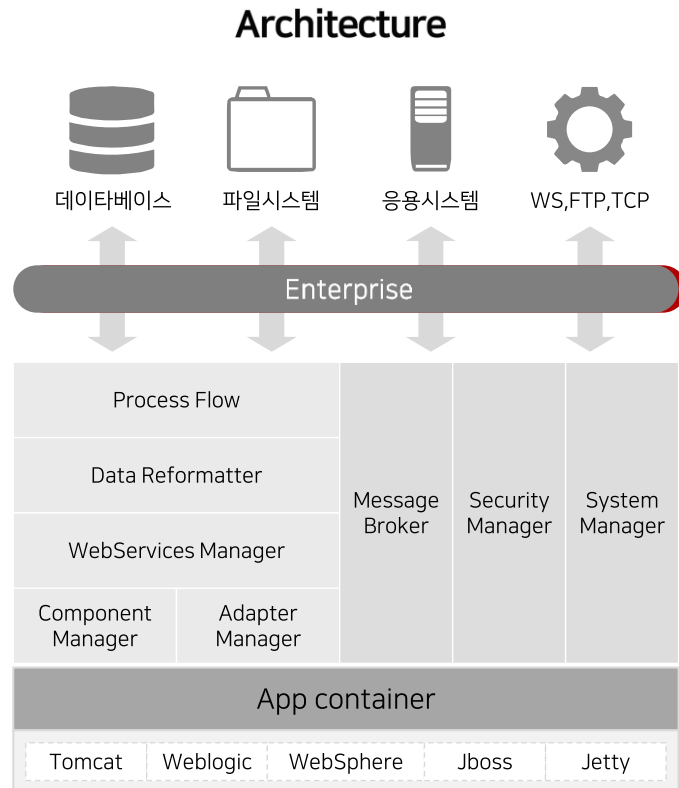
Architecture

데이타베이스

파일시스템

응용시스템

WS,FTP,TCP

Enterprise

Process Flow

Data Reformatter

WebServices Manager

Component Manager

Adapter Manager

Message Broker

Security Manager

System Manager

App container

Tomcat

Weblogic

WebSphere

Jboss

Jetty